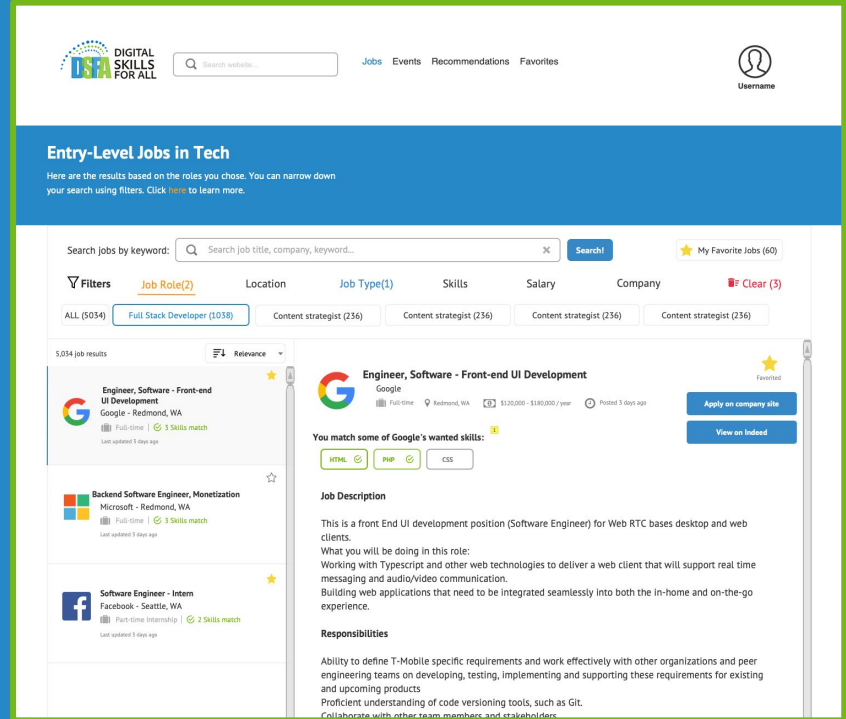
DSFA DIGITAL SKILLS FOR ALL

Search website...

Jobs Events Recommendations Favorites

Username

Entry-Level Jobs in Tech

Here are the results based on the roles you chose. You can narrow down your search using filters. Click here to learn more.

Search jobs by keyword: Search job title, company, keyword... Search! My Favorite Jobs (60)

Filters Job Role(2) Location Job Type(1) Skills Salary Company Clear (3)

ALL (5034) Full Stack Developer (1038) Content strategist (236) Content strategist (236) Content strategist (236) Content strategist (236)

5,034 job results Relevance

Engineer, Software - Front-end UI Development
Google - Redmond, WA
Full-time | 3 Skills match
Last updated 3 days ago

Backend Software Engineer, Monetization
Microsoft - Redmond, WA
Full-time | 3 Skills match
Last updated 3 days ago

Software Engineer - Intern
Facebook - Seattle, WA
Part-time Internship | 2 Skills match
Last updated 3 days ago

Engineer, Software - Front-end UI Development
Google
Full-time Redmond, WA $120,000 - $180,000 / year Posted 3 days ago

Favorited

Apply on company site

View on Indeed

You match some of Google's wanted skills:

HTML PHP CSS

Job Description

This is a front End UI development position (Software Engineer) for Web RTC bases desktop and web clients.
What you will be doing in this role:
Working with Typescript and other web technologies to deliver a web client that will support real time messaging and audio/video communication.
Building web applications that need to be integrated seamlessly into both the in-home and on-the-go experience.

Responsibilities

Ability to define T-Mobile specific requirements and work effectively with other organizations and peer engineering teams on developing, testing, implementing and supporting these requirements for existing and upcoming products
Proficient understanding of code versioning tools, such as Git.
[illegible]